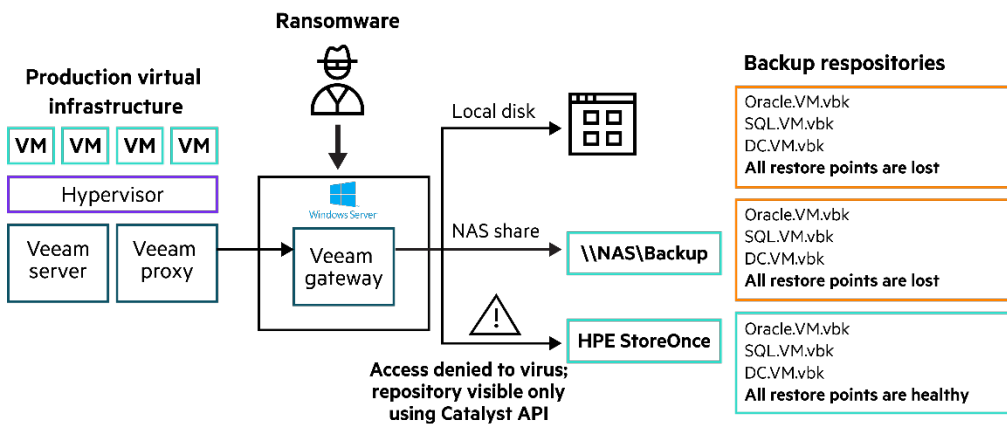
Ransomware

Production virtual infrastructure

VM VM VM VM

Hypervisor

Veeam server

Veeam proxy

Windows Server

Veeam gateway

Local disk

NAS share

\\NAS\Backup

HPE StoreOnce

Access denied to virus; repository visible only using Catalyst API

Backup respositories

Oracle.VM.vbk
SQL.VM.vbk
DC.VM.vbk
All restore points are lost

Oracle.VM.vbk
SQL.VM.vbk
DC.VM.vbk
All restore points are lost

Oracle.VM.vbk
SQL.VM.vbk
DC.VM.vbk
All restore points are healthy